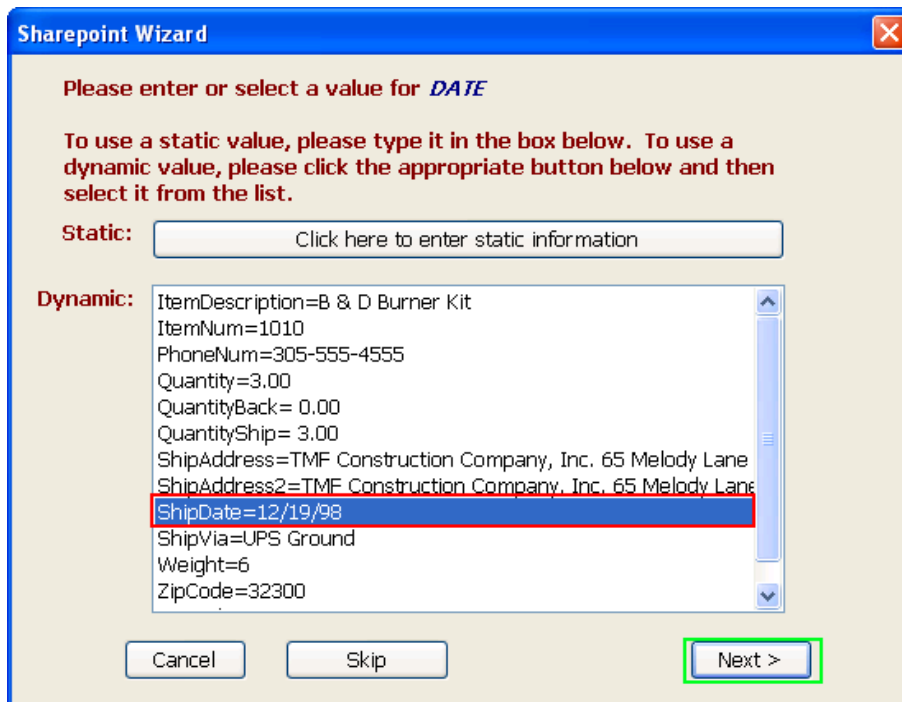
Sharepoint Wizard

Please enter or select a value for DATE

To use a static value, please type it in the box below. To use a dynamic value, please click the appropriate button below and then select it from the list.

Static: Click here to enter static information

Dynamic:
ItemDescription=B & D Burner Kit
ItemNum=1010
PhoneNum=305-555-4555
Quantity=3.00
QuantityBack= 0.00
QuantityShip= 3.00
ShipAddress=TMF Construction Company, Inc. 65 Melody Lane
ShipAddress2=TMF Construction Company, Inc. 65 Melody Lane
ShipDate=12/19/98
ShipVia=UPS Ground
Weight=6
ZipCode=32300

Cancel Skip Next >